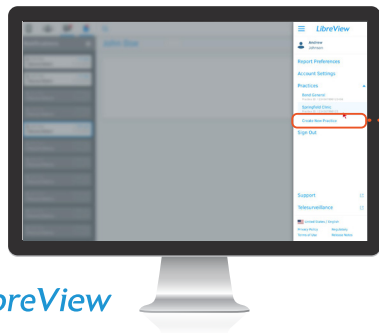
LibreView

Andrew
Admin

Report Preferences

Account Settings

Practices

Reed Dynamic
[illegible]

Springfield Clinic
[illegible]

Create New Practice

Sign Out

Support

Telesurveillance

United States / English

Privacy Policy
Terms of Use

Regulatory
Website Notes

oreView